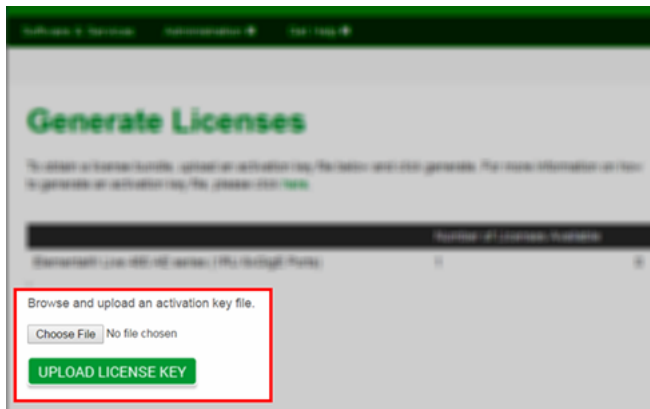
Software & Services Administration Get Help

Generate Licenses

To obtain a license bundle, upload an activation key file below and click generate. For more information on how to generate an activation key file, please click here.

Number of Licenses Available

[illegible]

Browse and upload an activation key file.

Choose File No file chosen

UPLOAD LICENSE KEY